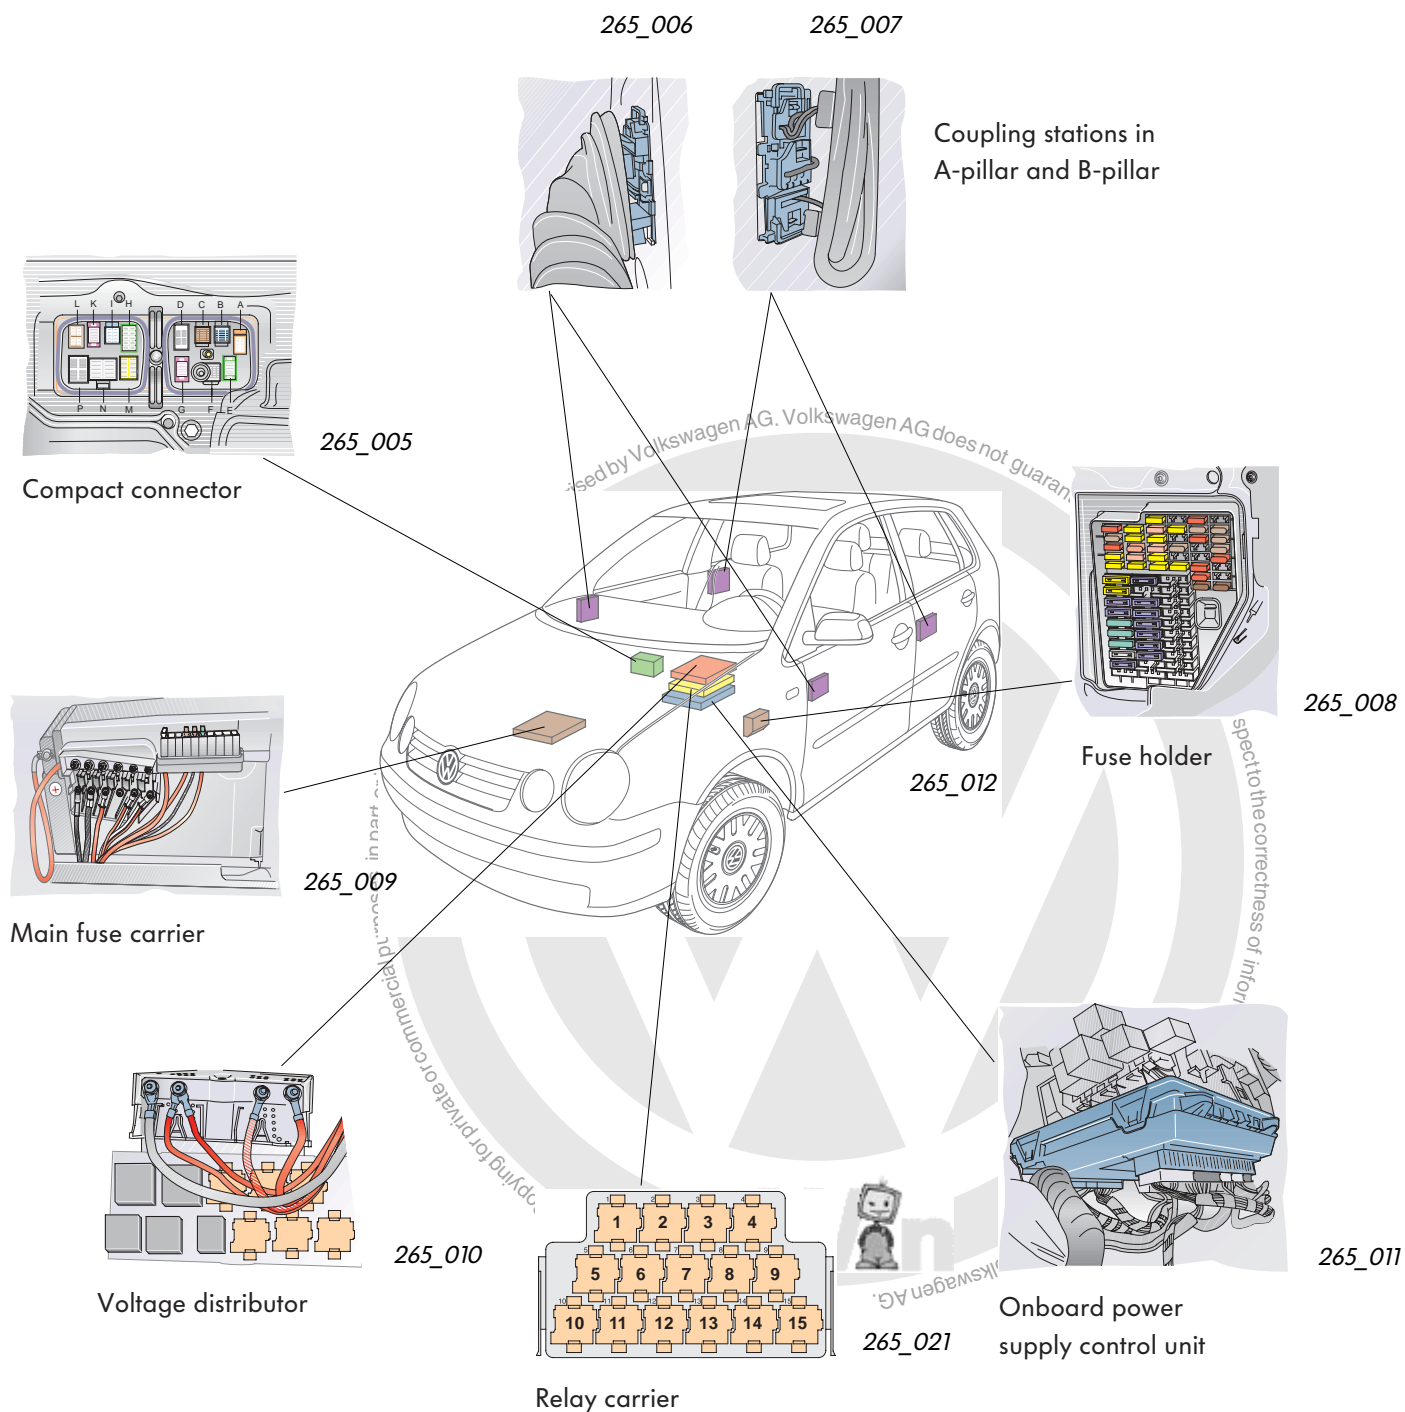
265_006

265_007

Coupling stations in A-pillar and B-pillar

L K I H D C B A

P N M G F E

265_005

Compact connector

ised by Volkswagen AG. Volkswagen AG does not guaran

265_008

Fuse holder

spect to the correctness of infor

265_012

265_009

Main fuse carrier

in part

commercial p

opying for private or

265_010

Voltage distributor

1 2 3 4
5 6 7 8 9
10 11 12 13 14 15

Relay carrier

265_021

Volkswagen AG.

265_011

Onboard power supply control unit